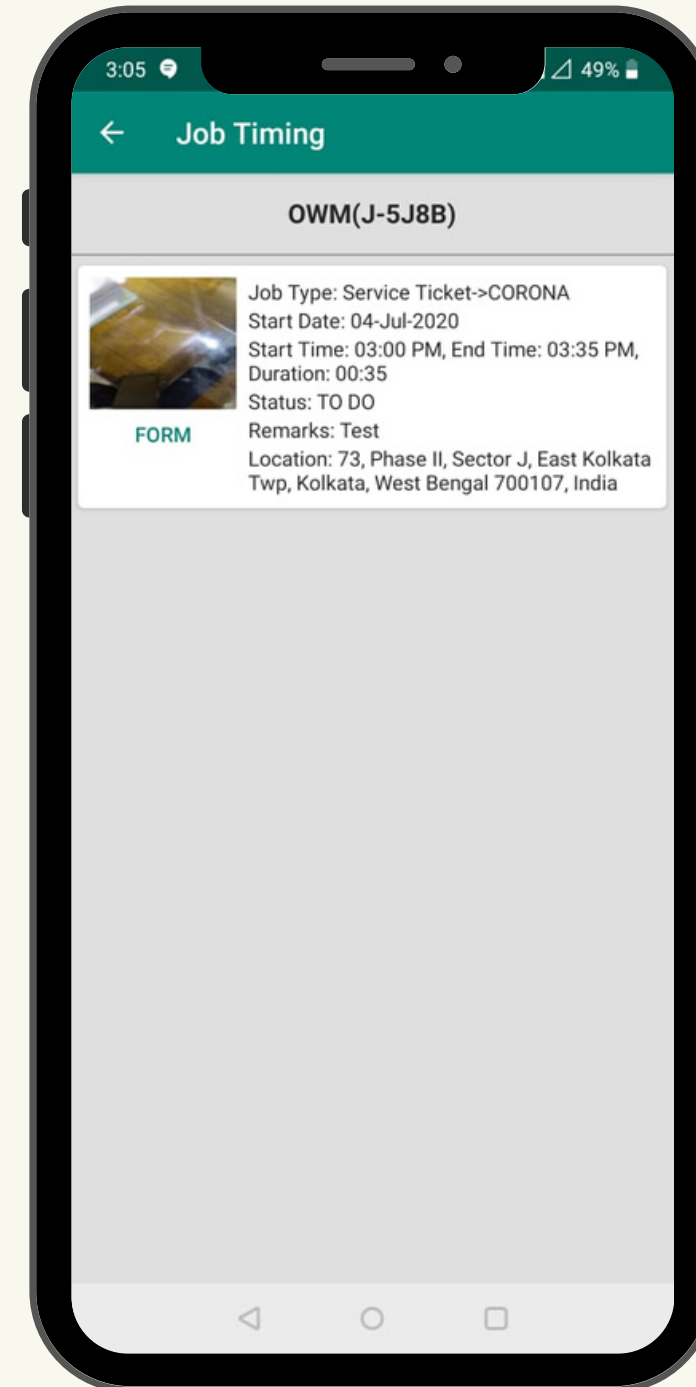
3:05

49%

Job Timing

OWM(J-5J8B)

FORM

Job Type: Service Ticket->CORONA
Start Date: 04-Jul-2020
Start Time: 03:00 PM, End Time: 03:35 PM, Duration: 00:35
Status: TO DO
Remarks: Test
Location: 73, Phase II, Sector J, East Kolkata Twp, Kolkata, West Bengal 700107, India